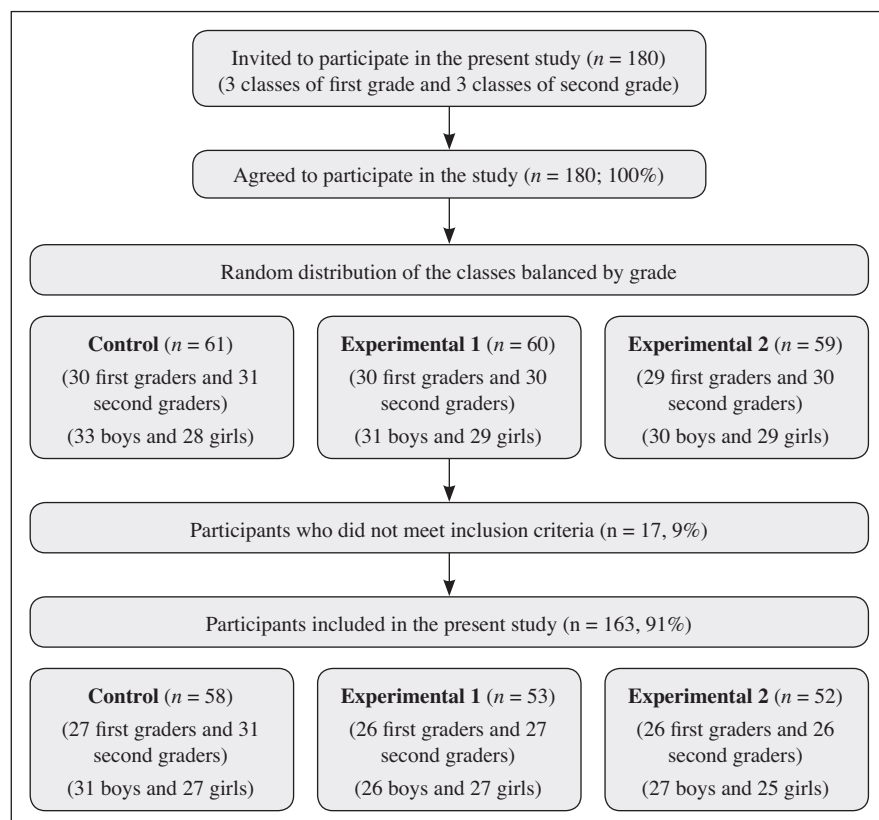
Invited to participate in the present study ($n$ = 180)
(3 classes of first grade and 3 classes of second grade)

Agreed to participate in the study ($n$ = 180; 100%)

Random distribution of the classes balanced by grade

**Control** ($n$ = 61)
(30 first graders and 31 second graders)
(33 boys and 28 girls)

**Experimental 1** ($n$ = 60)
(30 first graders and 30 second graders)
(31 boys and 29 girls)

**Experimental 2** ($n$ = 59)
(29 first graders and 30 second graders)
(30 boys and 29 girls)

Participants who did not meet inclusion criteria (n = 17, 9%)

Participants included in the present study (n = 163, 91%)

**Control** ($n$ = 58)
(27 first graders and 31 second graders)
(31 boys and 27 girls)

**Experimental 1** ($n$ = 53)
(26 first graders and 27 second graders)
(26 boys and 27 girls)

**Experimental 2** ($n$ = 52)
(26 first graders and 26 second graders)
(27 boys and 25 girls)